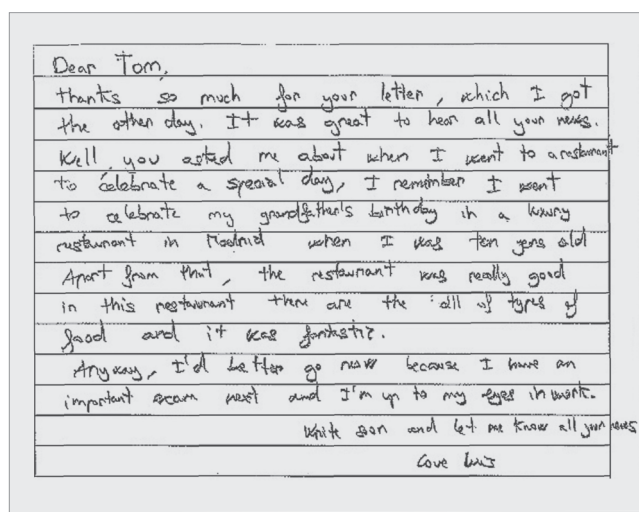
Dear Tom,
thanks so much for your letter, which I got the other day. It was great to hear all your news.
Well, you asked me about when I went to a restaurant to celebrate a special day, I remember I went to celebrate my grandfather's birthday in a luxury restaurant in Madrid when I was ten years old. Apart from that, the restaurant was really good. in this restaurant there are the all of types of food and it was fantastic.
Anyway, I'd better go now because I have an important exam next and I'm up to my eyes in work.
Write soon and let me know all your news
Love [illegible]